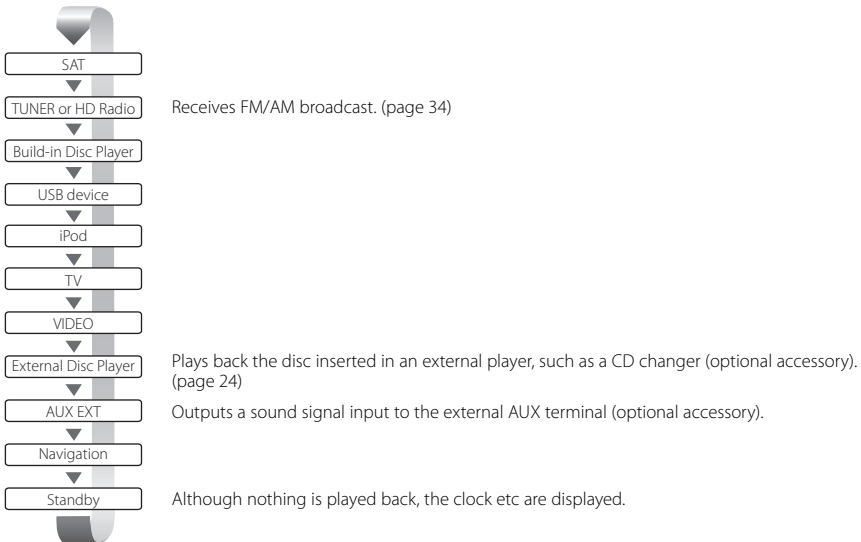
SAT

TUNER or HD Radio

Receives FM/AM broadcast. (page 34)

Build-in Disc Player

USB device

iPod

TV

VIDEO

External Disc Player

Plays back the disc inserted in an external player, such as a CD changer (optional accessory). (page 24)

AUX EXT

Outputs a sound signal input to the external AUX terminal (optional accessory).

Navigation

Standby

Although nothing is played back, the clock etc are displayed.